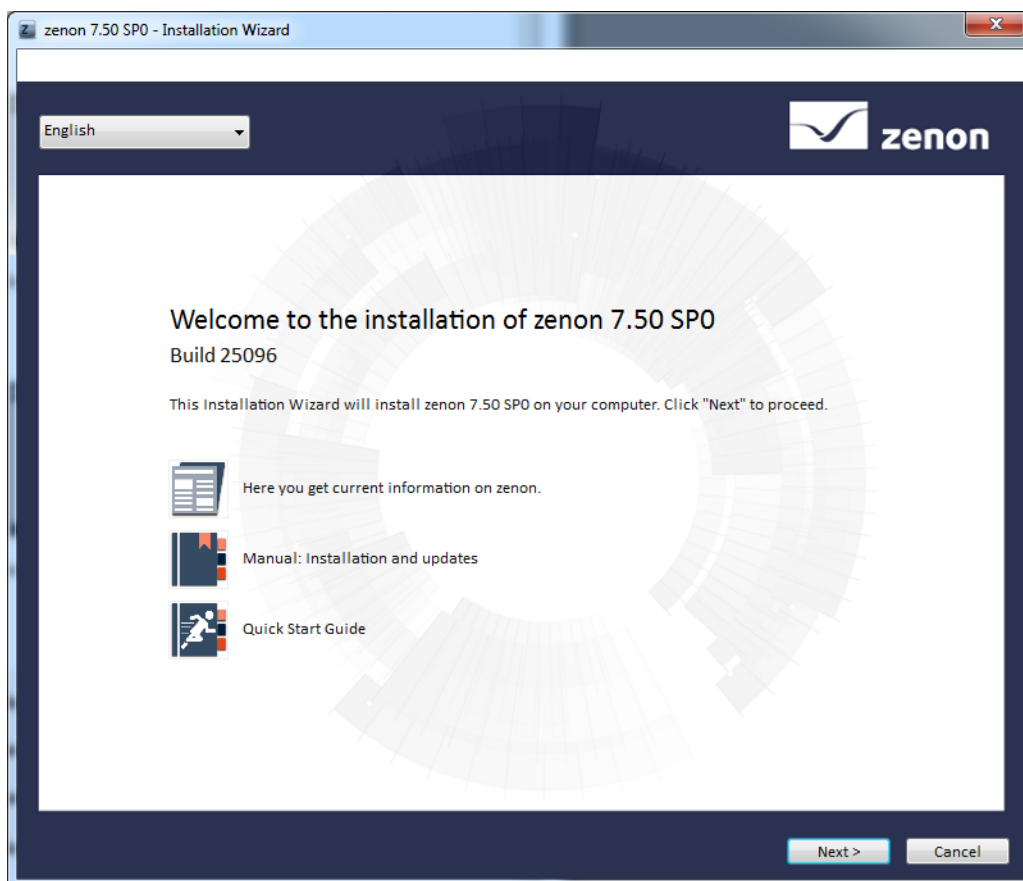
zenon 7.50 SP0 - Installation Wizard

English

zenon

Welcome to the installation of zenon 7.50 SP0
Build 25096

This Installation Wizard will install zenon 7.50 SP0 on your computer. Click "Next" to proceed.

Here you get current information on zenon.

Manual: Installation and updates

Quick Start Guide

Next >
Cancel